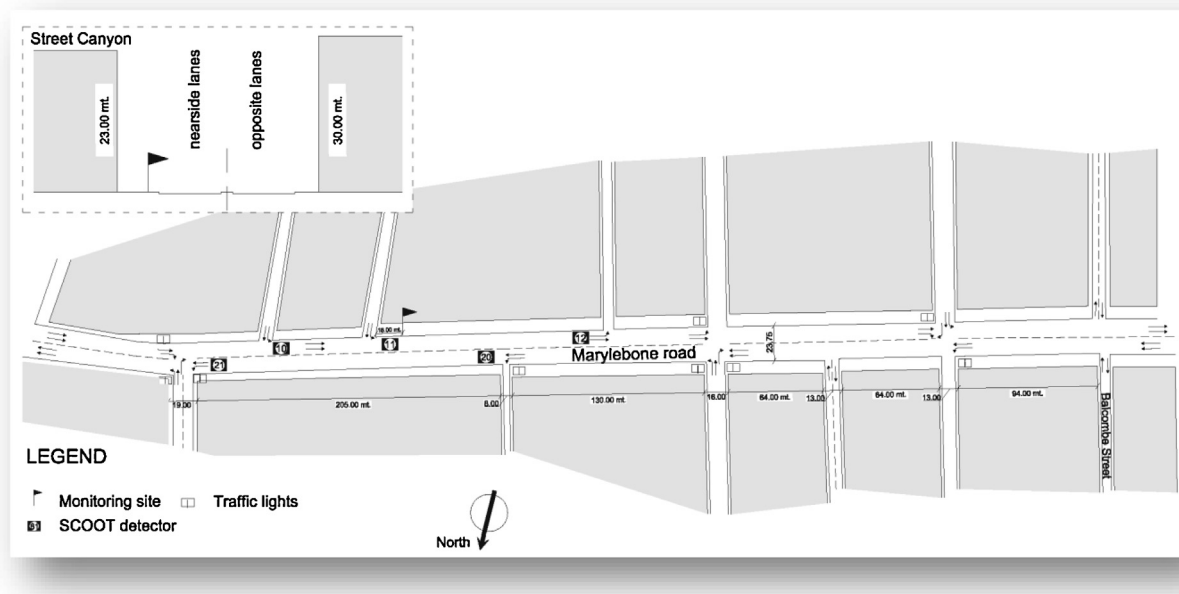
Street Canyon

23.00 mt.

nearside lanes

opposite lanes

30.00 mt.

18.00 mt.

10

11

12

21

20

Marylebone road

23.76

19.00

205.00 mt.

6.00

130.00 mt.

16.00

64.00 mt.

13.00

64.00 mt.

13.00

94.00 mt.

Balcombe Street

LEGEND

Monitoring site

Traffic lights

5 SCOOT detector

North